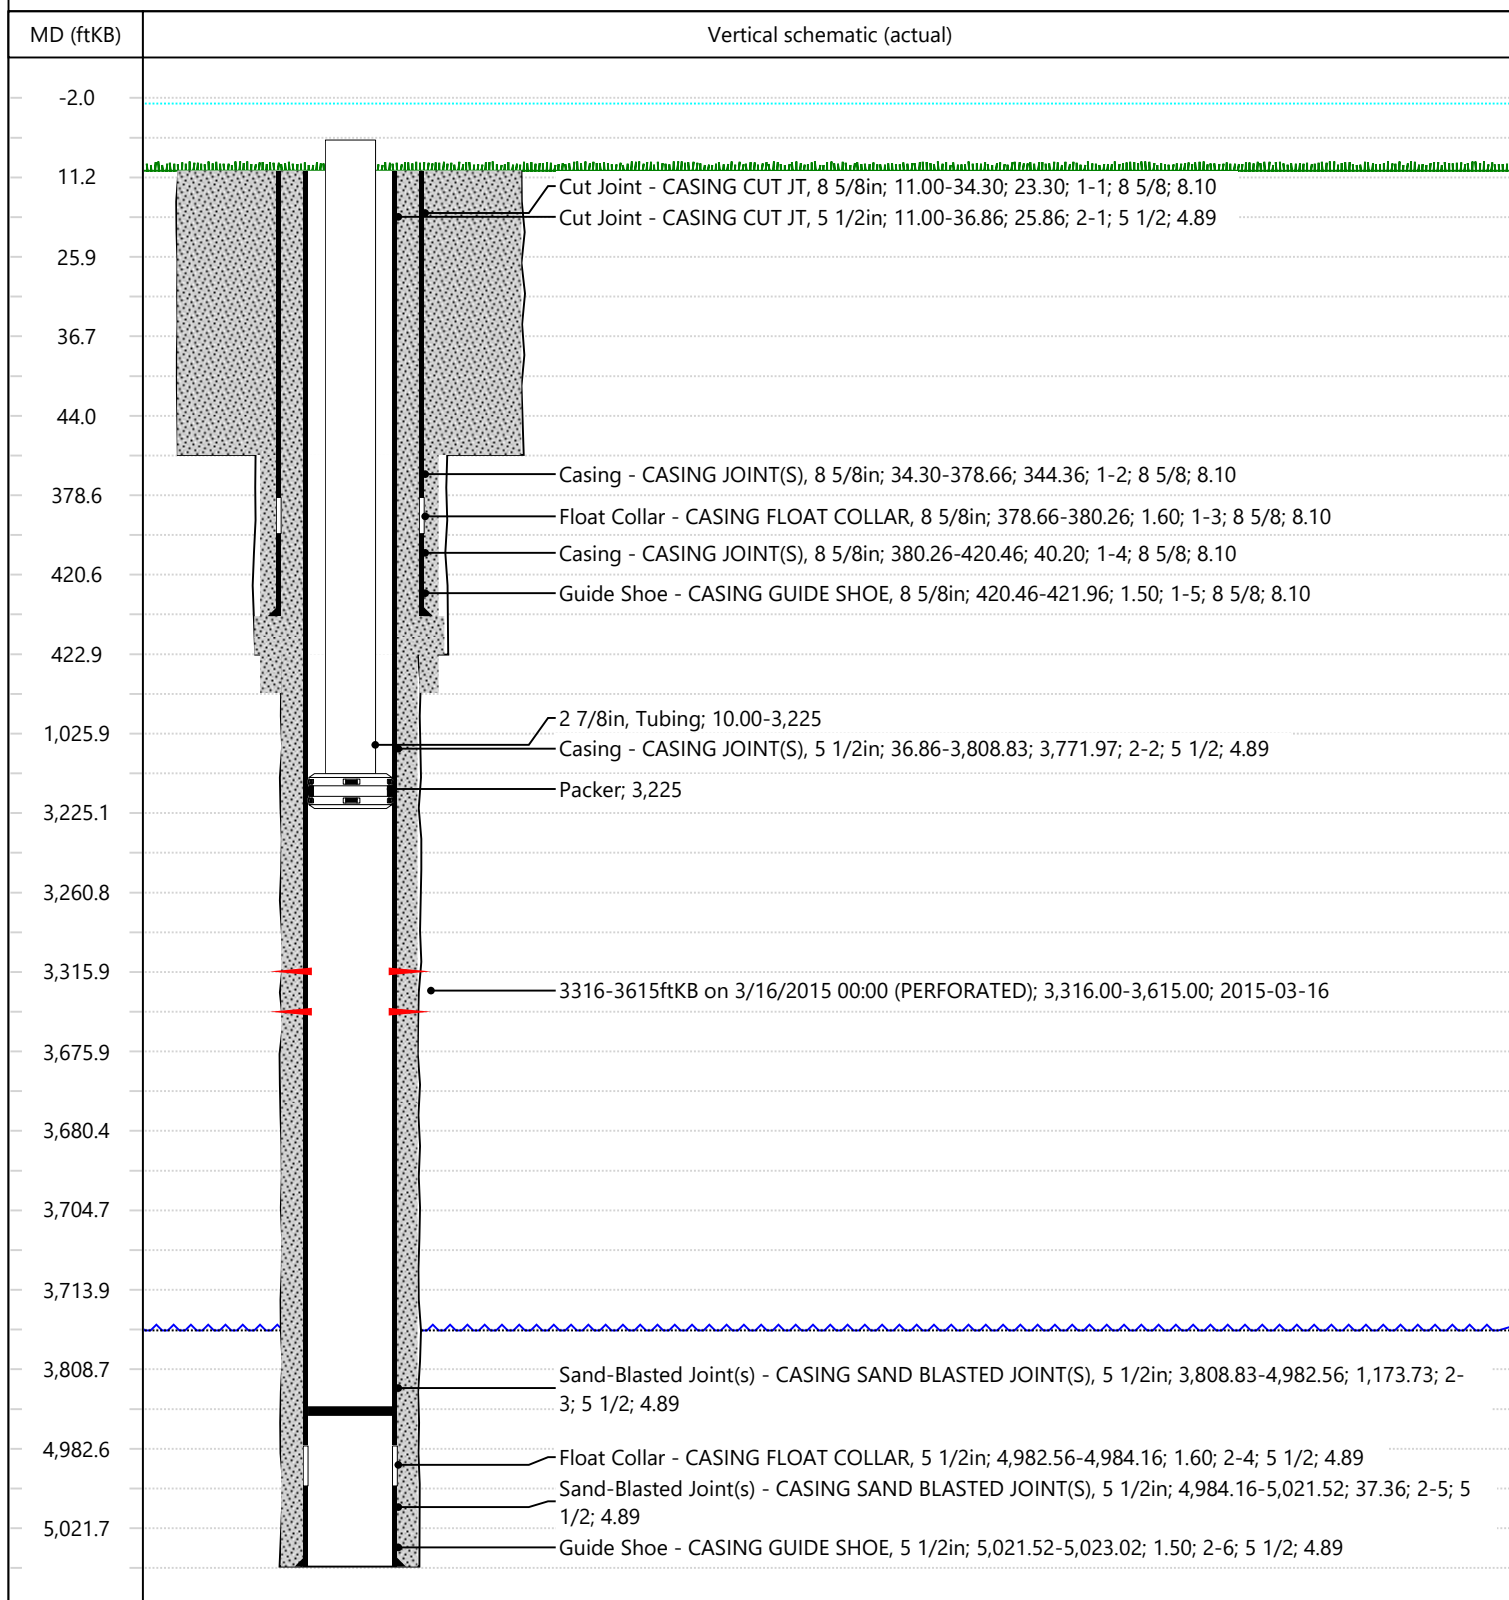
| MD (ftKB) | Vertical schematic (actual) |
|---|---|

-2.0
11.2
25.9
36.7
44.0
378.6
420.6
422.9
1,025.9
3,225.1
3,260.8
3,315.9
3,675.9
3,680.4
3,704.7
3,713.9
3,808.7
4,982.6
5,021.7

Cut Joint - CASING CUT JT, 8 5/8in; 11.00-34.30; 23.30; 1-1; 8 5/8; 8.10
Cut Joint - CASING CUT JT, 5 1/2in; 11.00-36.86; 25.86; 2-1; 5 1/2; 4.89
Casing - CASING JOINT(S), 8 5/8in; 34.30-378.66; 344.36; 1-2; 8 5/8; 8.10
Float Collar - CASING FLOAT COLLAR, 8 5/8in; 378.66-380.26; 1.60; 1-3; 8 5/8; 8.10
Casing - CASING JOINT(S), 8 5/8in; 380.26-420.46; 40.20; 1-4; 8 5/8; 8.10
Guide Shoe - CASING GUIDE SHOE, 8 5/8in; 420.46-421.96; 1.50; 1-5; 8 5/8; 8.10
2 7/8in, Tubing; 10.00-3,225
Casing - CASING JOINT(S), 5 1/2in; 36.86-3,808.83; 3,771.97; 2-2; 5 1/2; 4.89
Packer; 3,225
3316-3615ftKB on 3/16/2015 00:00 (PERFORATED); 3,316.00-3,615.00; 2015-03-16
Sand-Blasted Joint(s) - CASING SAND BLASTED JOINT(S), 5 1/2in; 3,808.83-4,982.56; 1,173.73; 2-3; 5 1/2; 4.89
Float Collar - CASING FLOAT COLLAR, 5 1/2in; 4,982.56-4,984.16; 1.60; 2-4; 5 1/2; 4.89
Sand-Blasted Joint(s) - CASING SAND BLASTED JOINT(S), 5 1/2in; 4,984.16-5,021.52; 37.36; 2-5; 5 1/2; 4.89
Guide Shoe - CASING GUIDE SHOE, 5 1/2in; 5,021.52-5,023.02; 1.50; 2-6; 5 1/2; 4.89